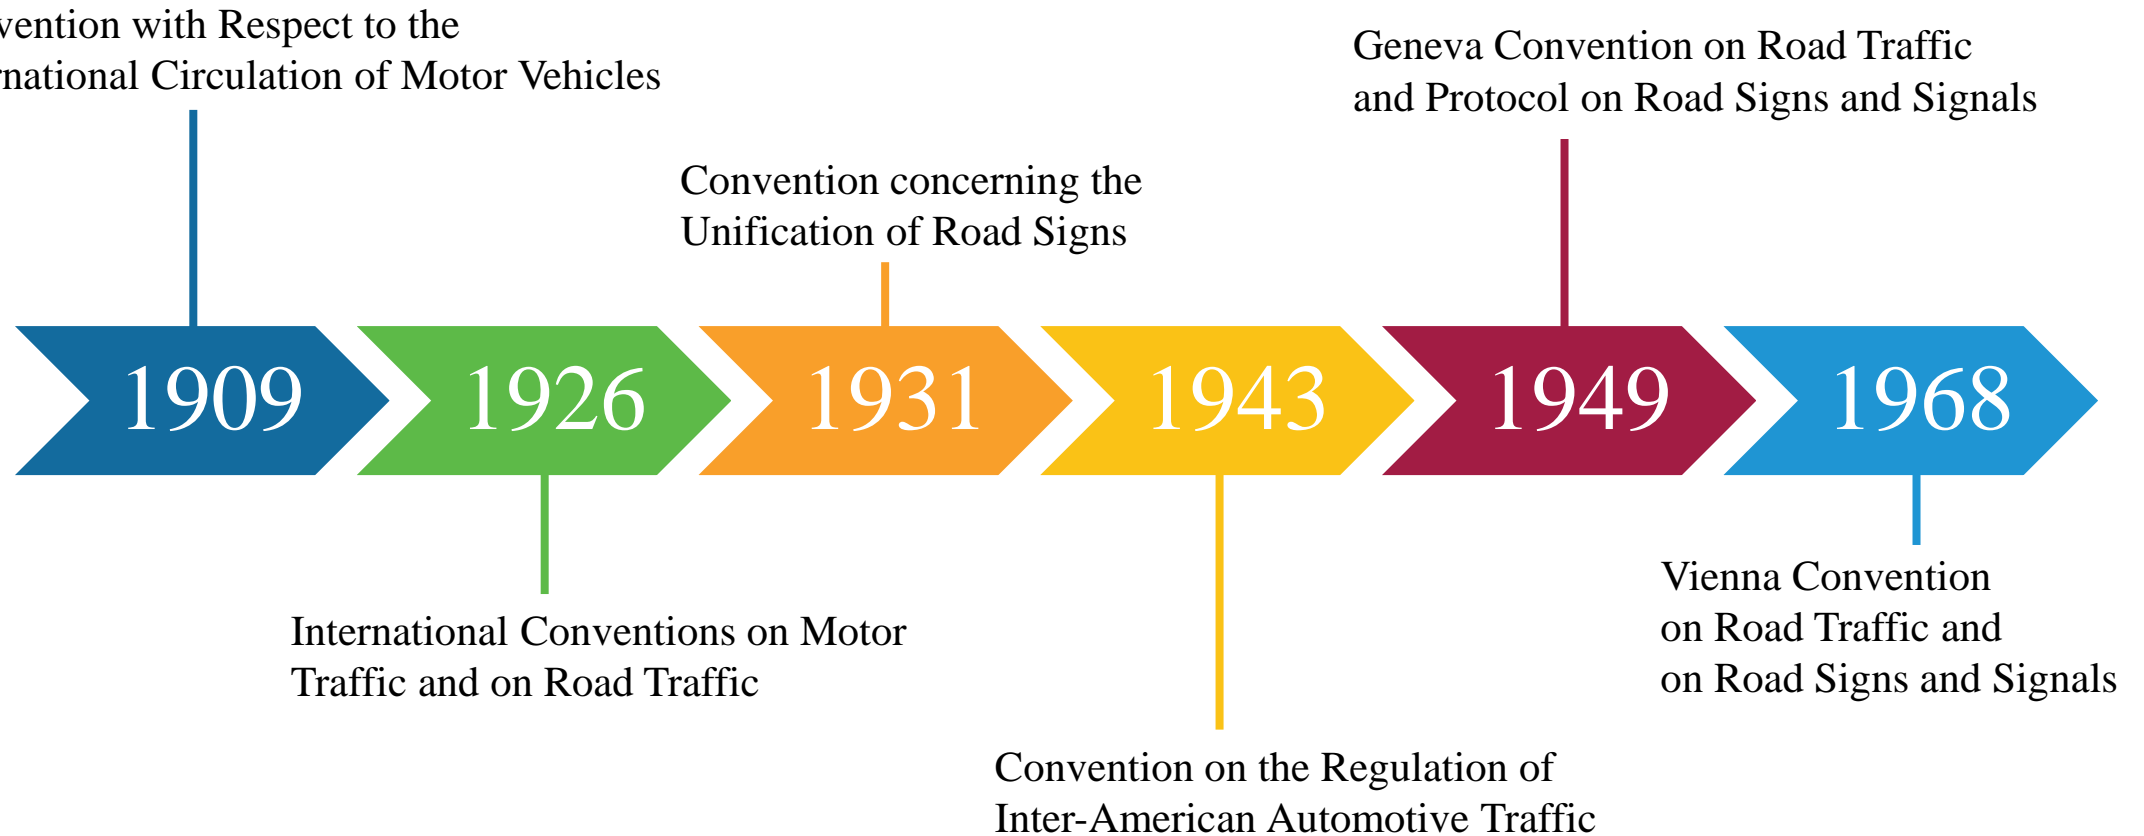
vention with Respect to the rnational Circulation of Motor Vehicles

Geneva Convention on Road Traffic and Protocol on Road Signs and Signals

Convention concerning the Unification of Road Signs

1909

1926

1931

1943

1949

1968

International Conventions on Motor Traffic and on Road Traffic

Vienna Convention on Road Traffic and on Road Signs and Signals

Convention on the Regulation of Inter-American Automotive Traffic